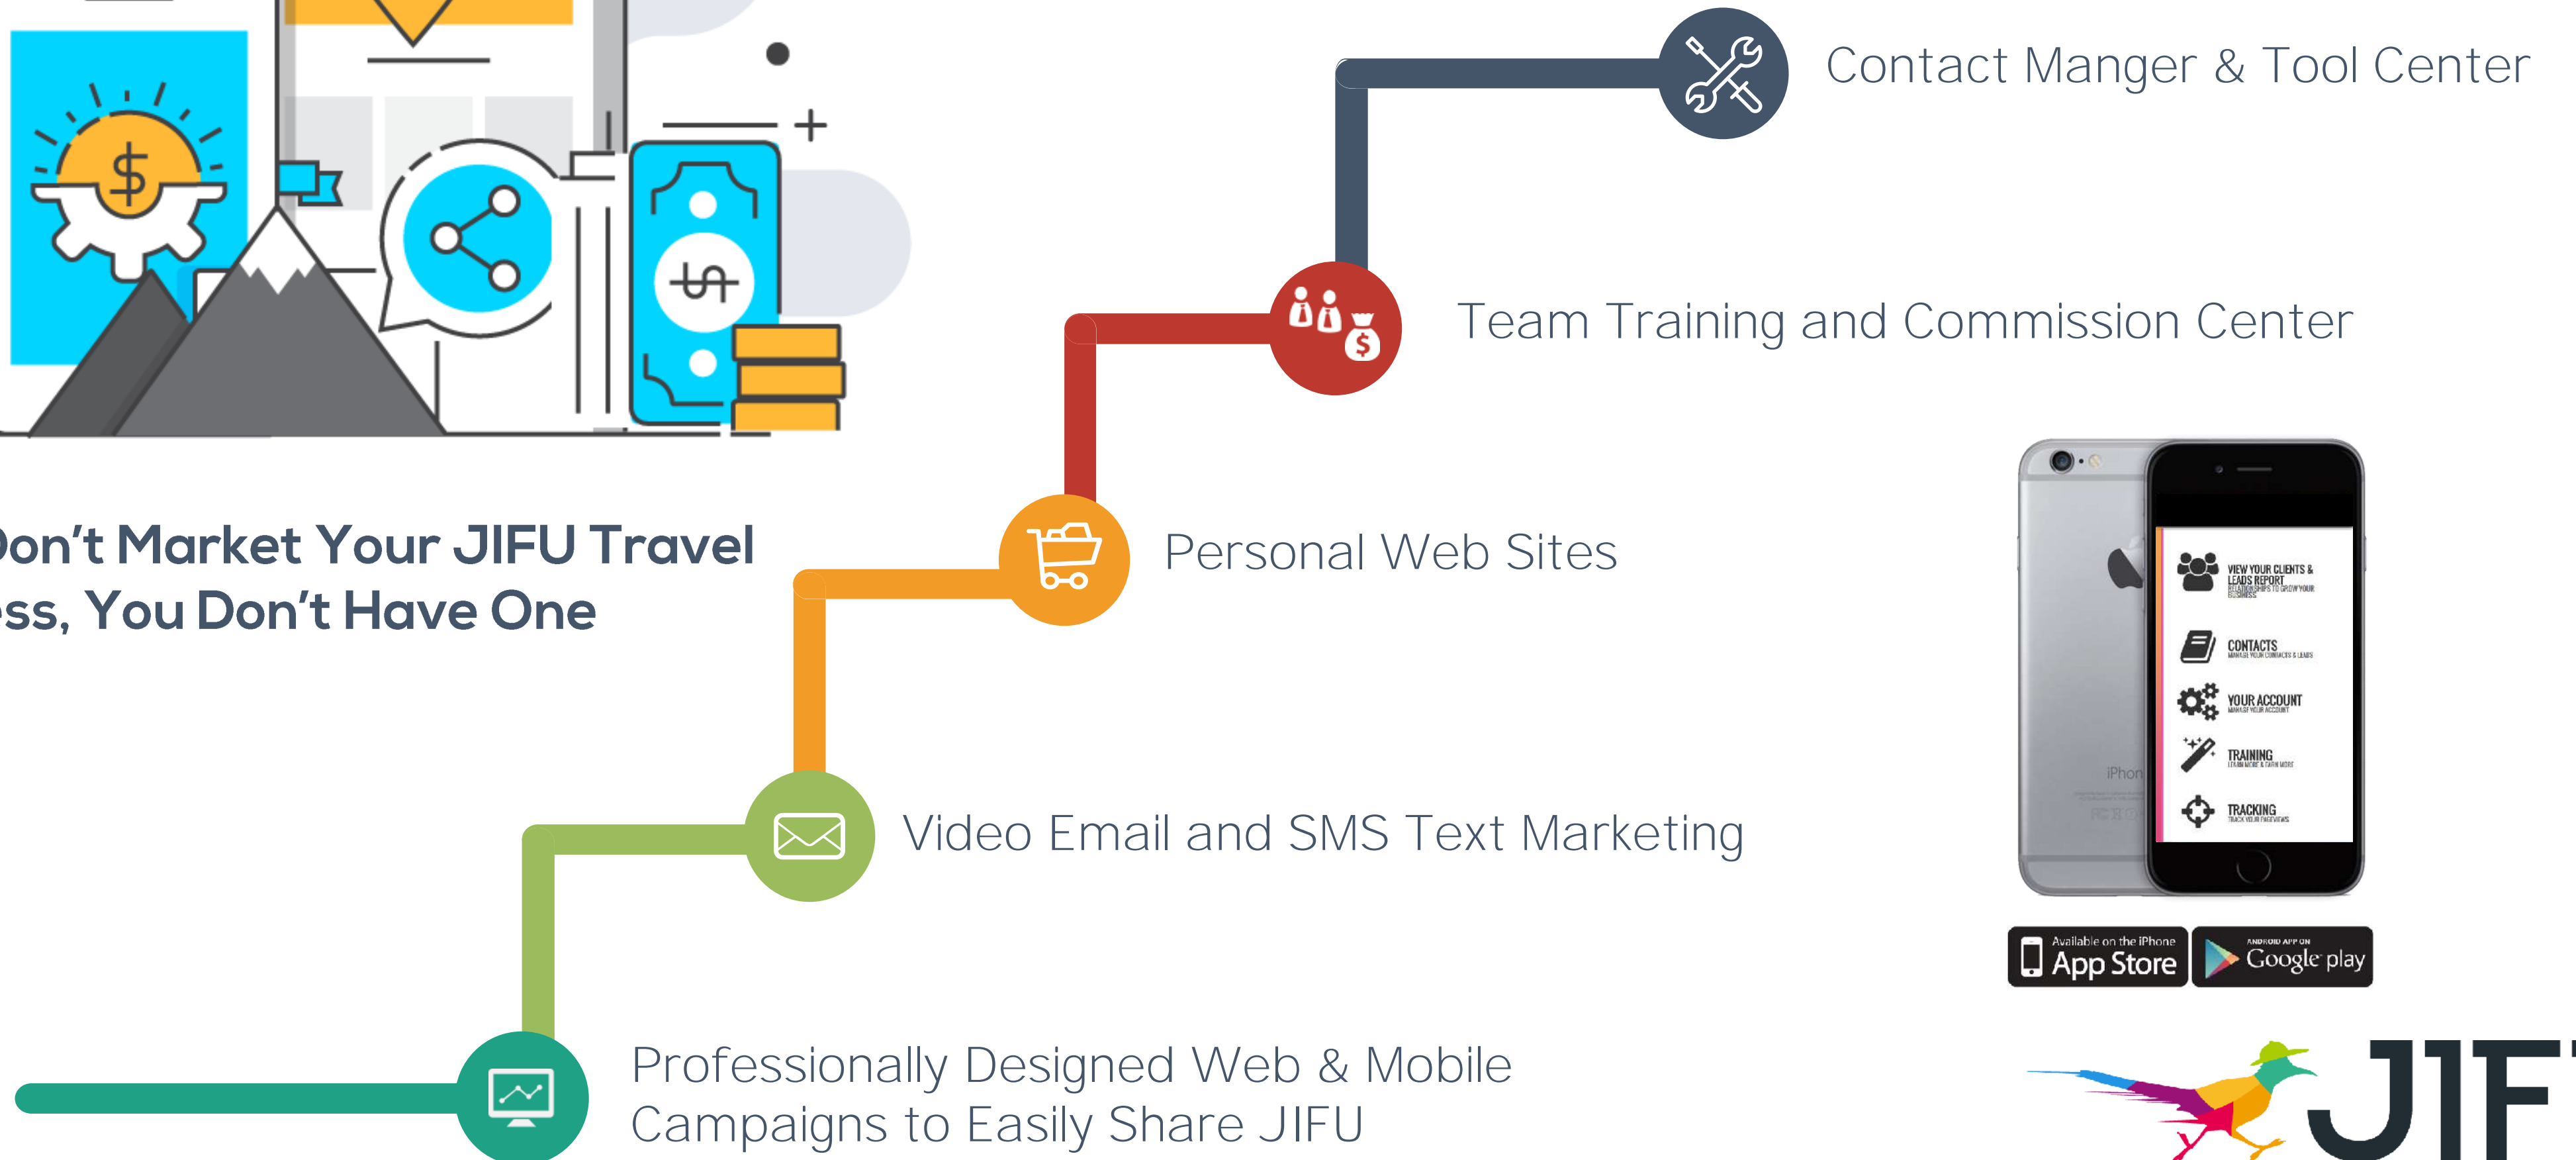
Contact Manger & Tool Center

Team Training and Commission Center

on't Market Your JIFU Travel ss, You Don't Have One

Personal Web Sites

Video Email and SMS Text Marketing

Professionally Designed Web & Mobile Campaigns to Easily Share JIFU

VIEW YOUR CLIENTS & LEADS REPORT

CONTACTS

YOUR ACCOUNT

TRAINING

TRACKING

iPhone

Available on the iPhone App Store

ANDROID APP ON Google play

JIF